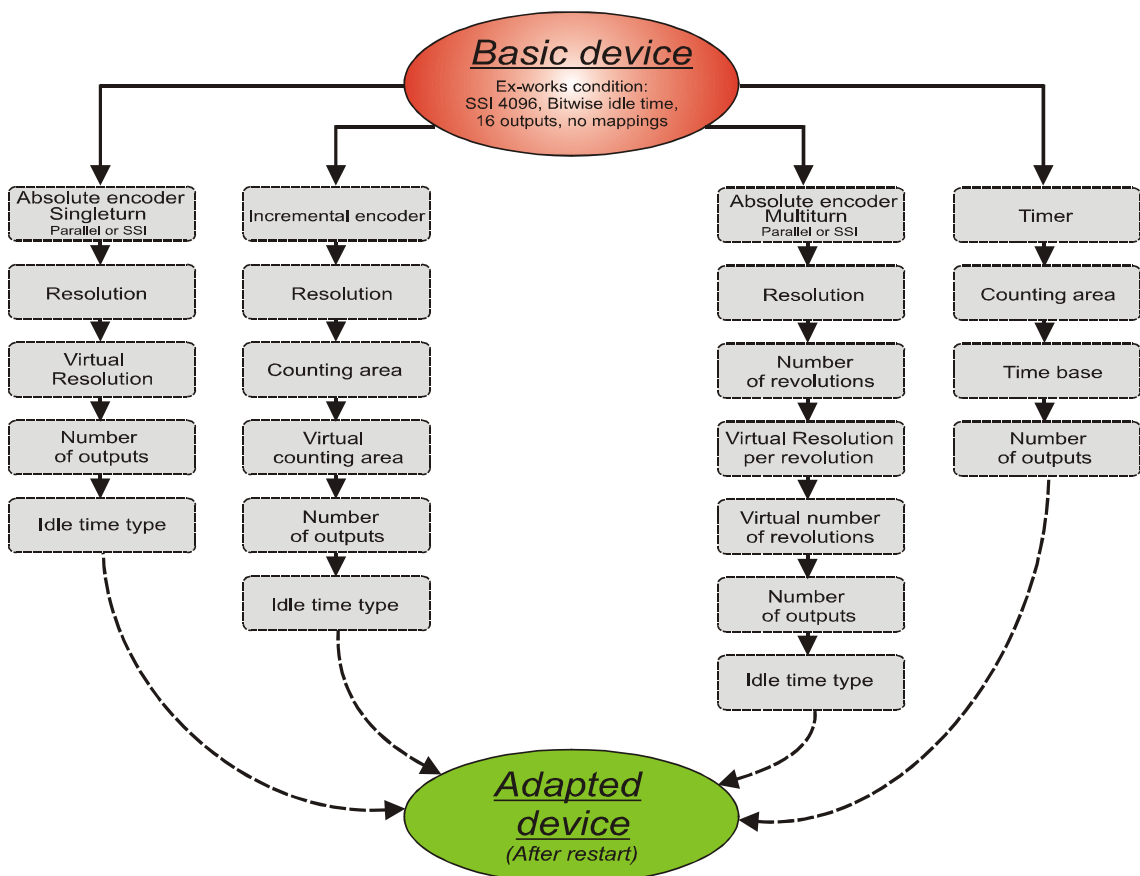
Basic device

Ex-works condition: SSI 4096, Bitwise idle time, 16 outputs, no mappings

Absolute encoder Singleturn
Parallel or SSI

Resolution

Virtual Resolution

Number of outputs

Idle time type

Incremental encoder

Resolution

Counting area

Virtual counting area

Number of outputs

Idle time type

Absolute encoder Multiturn
Parallel or SSI

Resolution

Number of revolutions

Virtual Resolution per revolution

Virtual number of revolutions

Number of outputs

Idle time type

Timer

Counting area

Time base

Number of outputs

Adapted device
(After restart)